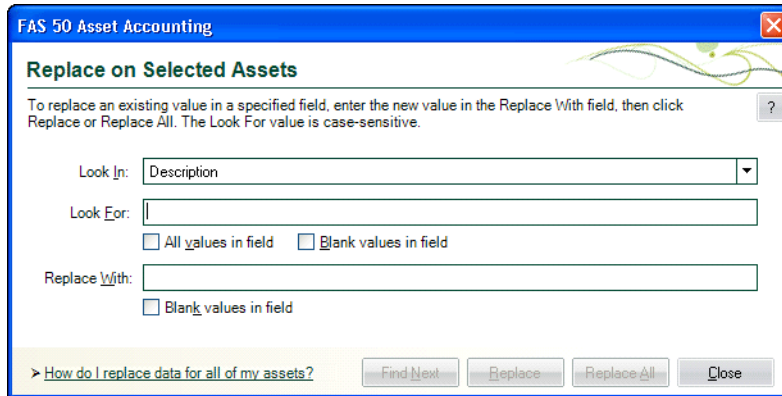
FAS 50 Asset Accounting

Replace on Selected Assets

To replace an existing value in a specified field, enter the new value in the Replace With field, then click Replace or Replace All. The Look For value is case-sensitive.

?

Look In: Description

Look For:

All values in field

Blank values in field

Replace With:

Blank values in field

> How do I replace data for all of my assets?

Find Next

Replace

Replace All

Close